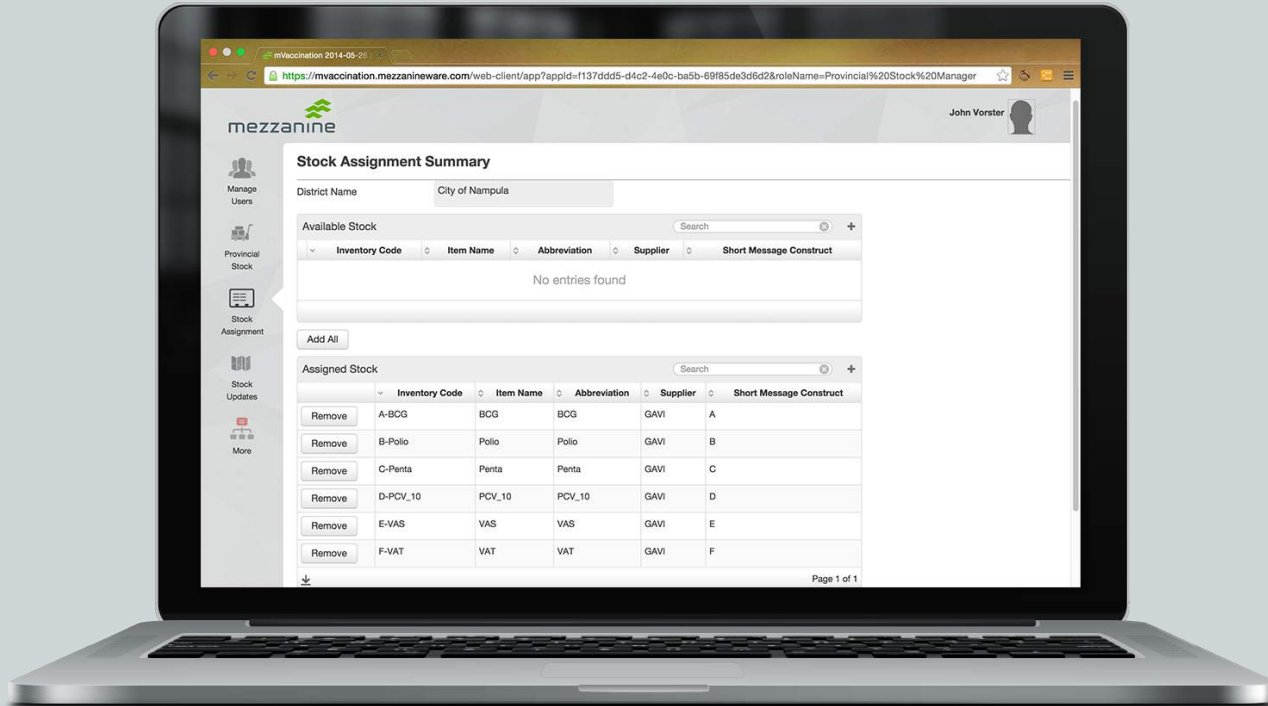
mVaccination 2014-05-26

https://mvaccination.mezzanineware.com/web-client/app?appId=f137ddd5-d4c2-4e0c-ba5b-69f85de3d6d2&roleName=Provincial%20Stock%20Manager

mezzanine

John Vorster

Manage Users

Provincial Stock

Stock Assignment

Stock Updates

More

Stock Assignment Summary

District Name City of Nampula

Available Stock

Search

| Inventory Code | Item Name | Abbreviation | Supplier | Short Message Construct |
|---|---|---|---|---|

No entries found

Add All

Assigned Stock

Search

| | Inventory Code | Item Name | Abbreviation | Supplier | Short Message Construct |
|---|---|---|---|---|---|
| Remove | A-BCG | BCG | BCG | GAVI | A |
| Remove | B-Polio | Polio | Polio | GAVI | B |
| Remove | C-Penta | Penta | Penta | GAVI | C |
| Remove | D-PCV_10 | PCV_10 | PCV_10 | GAVI | D |
| Remove | E-VAS | VAS | VAS | GAVI | E |
| Remove | F-VAT | VAT | VAT | GAVI | F |

Page 1 of 1